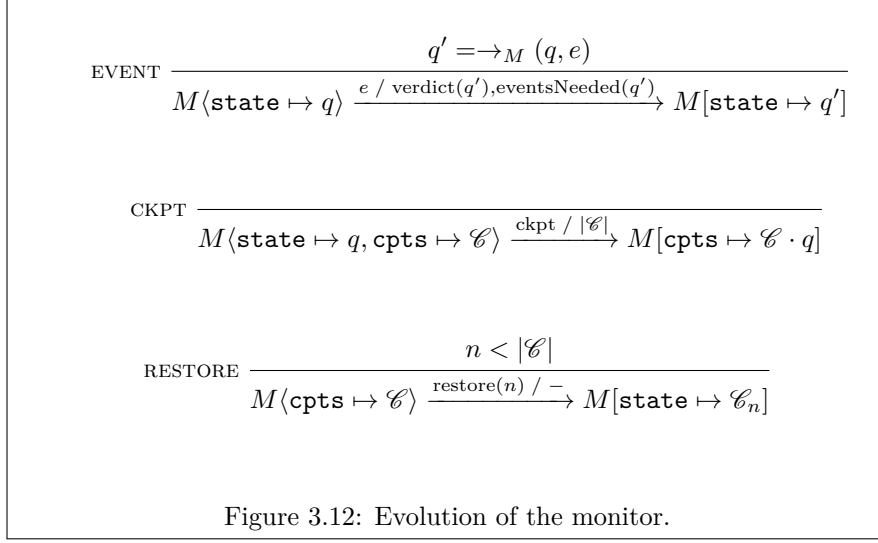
EVENT $\dfrac{q' = \rightarrow_M (q, e)}{M\langle \texttt{state} \mapsto q\rangle \xrightarrow{e \text{ / } \text{verdict}(q'), \text{eventsNeeded}(q')} M[\texttt{state} \mapsto q']}$

CKPT $\dfrac{}{M\langle \texttt{state} \mapsto q, \texttt{cpts} \mapsto \mathscr{C}\rangle \xrightarrow{\text{ckpt / } |\mathscr{C}|} M[\texttt{cpts} \mapsto \mathscr{C} \cdot q]}$

RESTORE $\dfrac{n < |\mathscr{C}|}{M\langle \texttt{cpts} \mapsto \mathscr{C}\rangle \xrightarrow{\text{restore}(n) \text{ / } -} M[\texttt{state} \mapsto \mathscr{C}_n]}$

Figure 3.12: Evolution of the monitor.